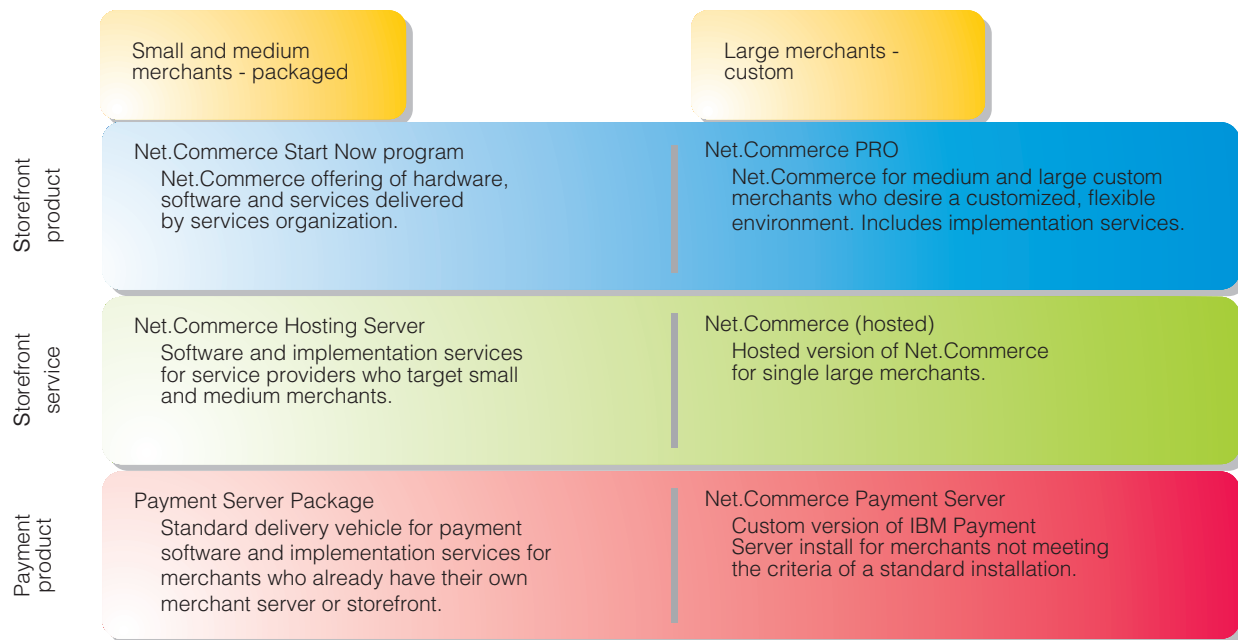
Small and medium merchants - packaged

Large merchants - custom

Storefront product

Net.Commerce Start Now program
Net.Commerce offering of hardware, software and services delivered by services organization.

Net.Commerce PRO
Net.Commerce for medium and large custom merchants who desire a customized, flexible environment. Includes implementation services.

Storefront service

Net.Commerce Hosting Server
Software and implementation services for service providers who target small and medium merchants.

Net.Commerce (hosted)
Hosted version of Net.Commerce for single large merchants.

Payment product

Payment Server Package
Standard delivery vehicle for payment software and implementation services for merchants who already have their own merchant server or storefront.

Net.Commerce Payment Server
Custom version of IBM Payment Server install for merchants not meeting the criteria of a standard installation.